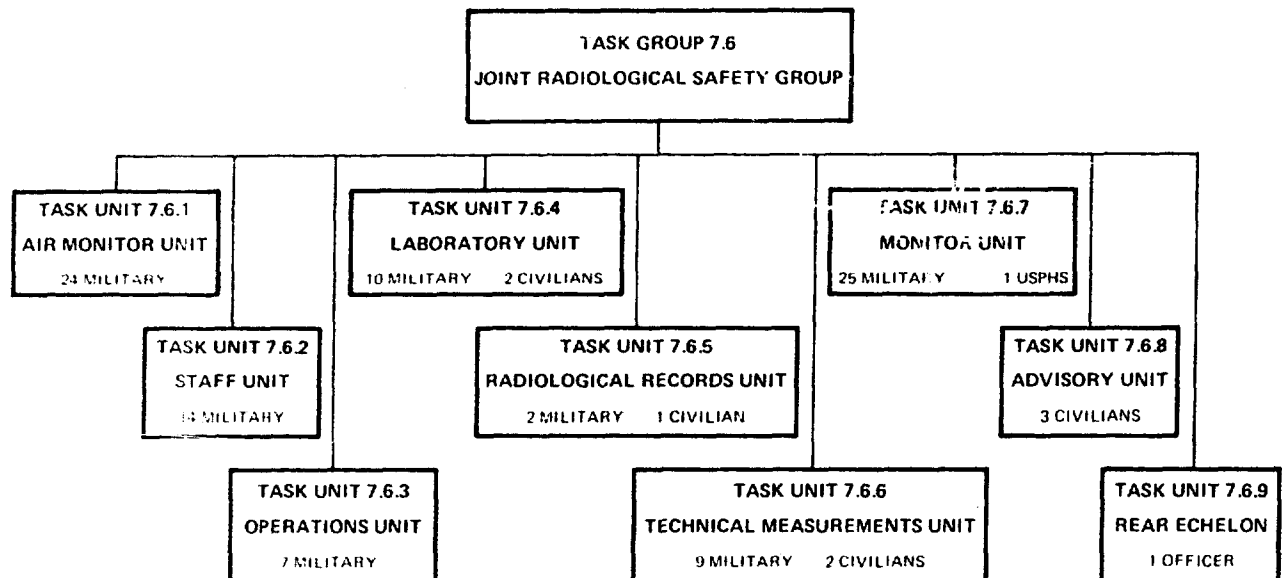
TASK GROUP 7.6
JOINT RADIOLOGICAL SAFETY GROUP

TASK UNIT 7.6.1
AIR MONITOR UNIT
24 MILITARY

TASK UNIT 7.6.2
STAFF UNIT
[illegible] MILITARY

TASK UNIT 7.6.3
OPERATIONS UNIT
7 MILITARY

TASK UNIT 7.6.4
LABORATORY UNIT
10 MILITARY 2 CIVILIANS

TASK UNIT 7.6.5
RADIOLOGICAL RECORDS UNIT
2 MILITARY 1 CIVILIAN

TASK UNIT 7.6.6
TECHNICAL MEASUREMENTS UNIT
9 MILITARY 2 CIVILIANS

TASK UNIT 7.6.7
MONITOR UNIT
25 MILITARY 1 USPHS

TASK UNIT 7.6.8
ADVISORY UNIT
3 CIVILIANS

TASK UNIT 7.6.9
REAR ECHELON
1 OFFICER